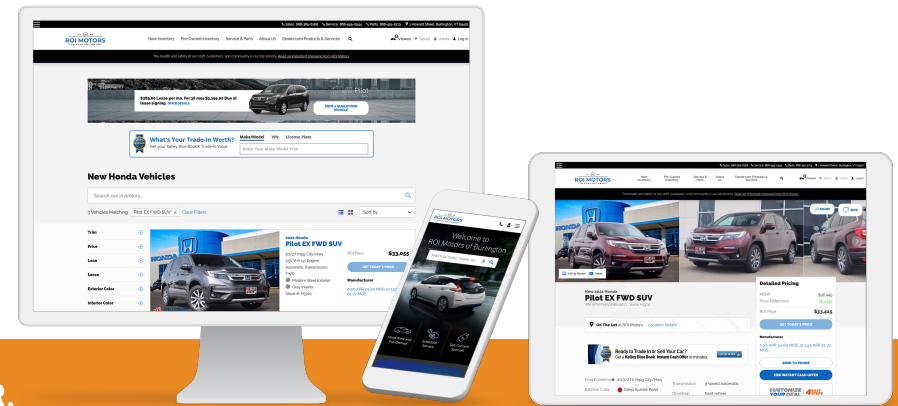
ROI MOTORS

New Inventory Pre-Owned Inventory Service & Parts About Us Dealer.com Products & Services

Log In

What's Your Trade-In Worth?
Get your Kelley Blue Book® Trade-In Value.

Make/Model VIN License Plate

Enter Your Make Model Trim

New Honda Vehicles

Search our inventory...

9 Vehicles Matching: Pilot EX FWD SUV × Clear Filters

Sort by

Trim
Price
Lease
Lease
Exterior Color
Interior Color

2021 Honda
Pilot EX FWD SUV

$33,055

GET TODAY'S PRICE

Welcome to ROI Motors of Burlington

Search by Make, Model, etc.

New 2021 Honda
Pilot EX FWD SUV

On The Lot at ROI Motors

Detailed Pricing

$33,415

GET TODAY'S PRICE

Ready to Trade in or Sell Your Car?
Get a Kelley Blue Book® Instant Cash Offer in minutes.

SEND TO PHONE

GET INSTANT CASH OFFER

CUSTOMIZE YOUR DEAL